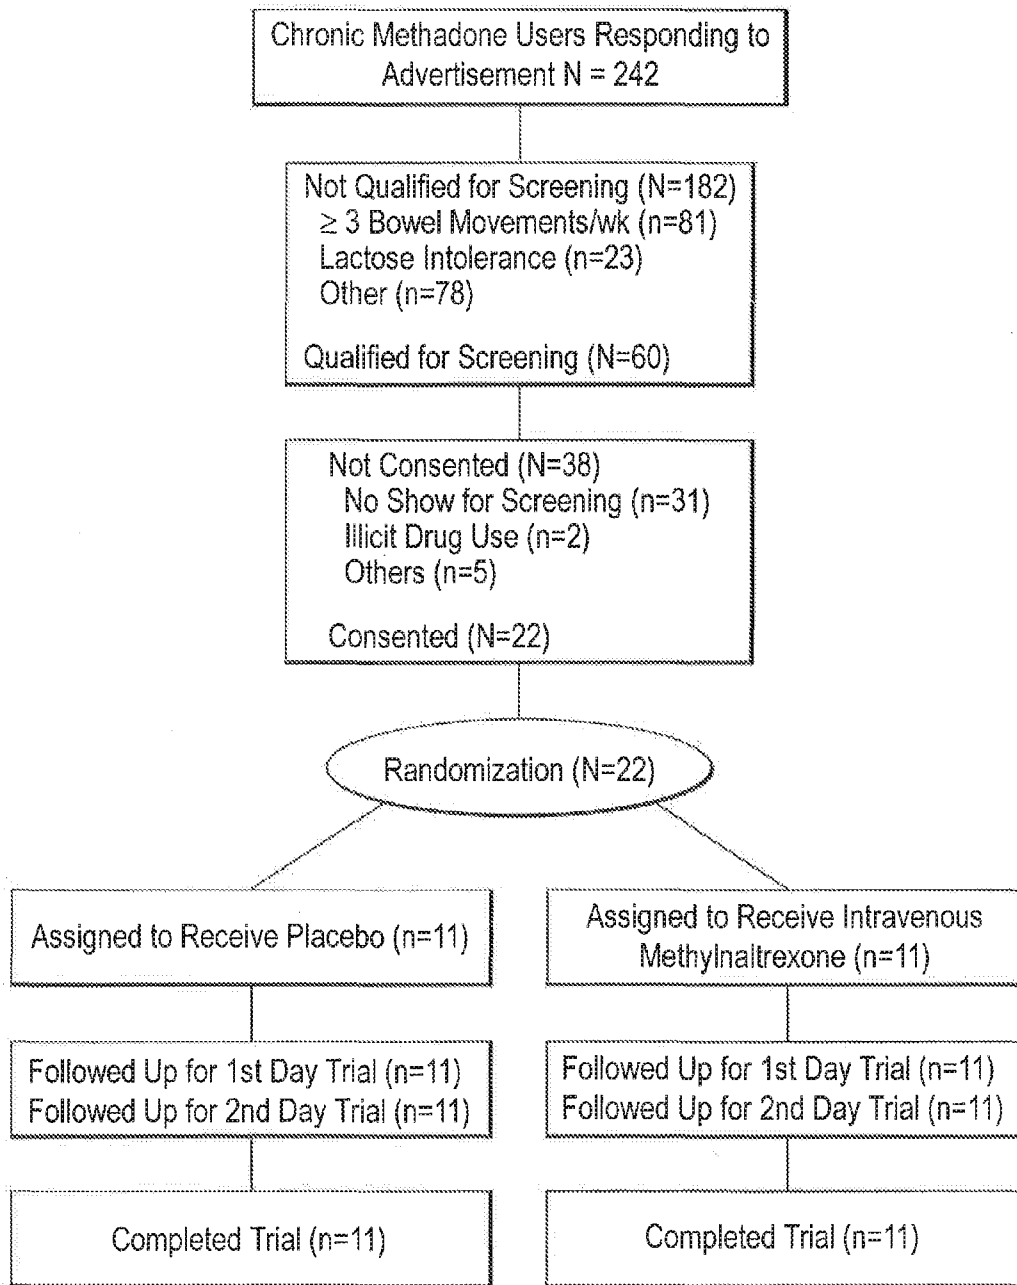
Chronic Methadone Users Responding to Advertisement N = 242

Not Qualified for Screening (N=182)
$\geq$ 3 Bowel Movements/wk (n=81)
Lactose Intolerance (n=23)
Other (n=78)

Qualified for Screening (N=60)

Not Consented (N=38)
No Show for Screening (n=31)
Illicit Drug Use (n=2)
Others (n=5)

Consented (N=22)

Randomization (N=22)

Assigned to Receive Placebo (n=11)

Followed Up for 1st Day Trial (n=11)
Followed Up for 2nd Day Trial (n=11)

Completed Trial (n=11)

Assigned to Receive Intravenous Methylnaltrexone (n=11)

Followed Up for 1st Day Trial (n=11)
Followed Up for 2nd Day Trial (n=11)

Completed Trial (n=11)